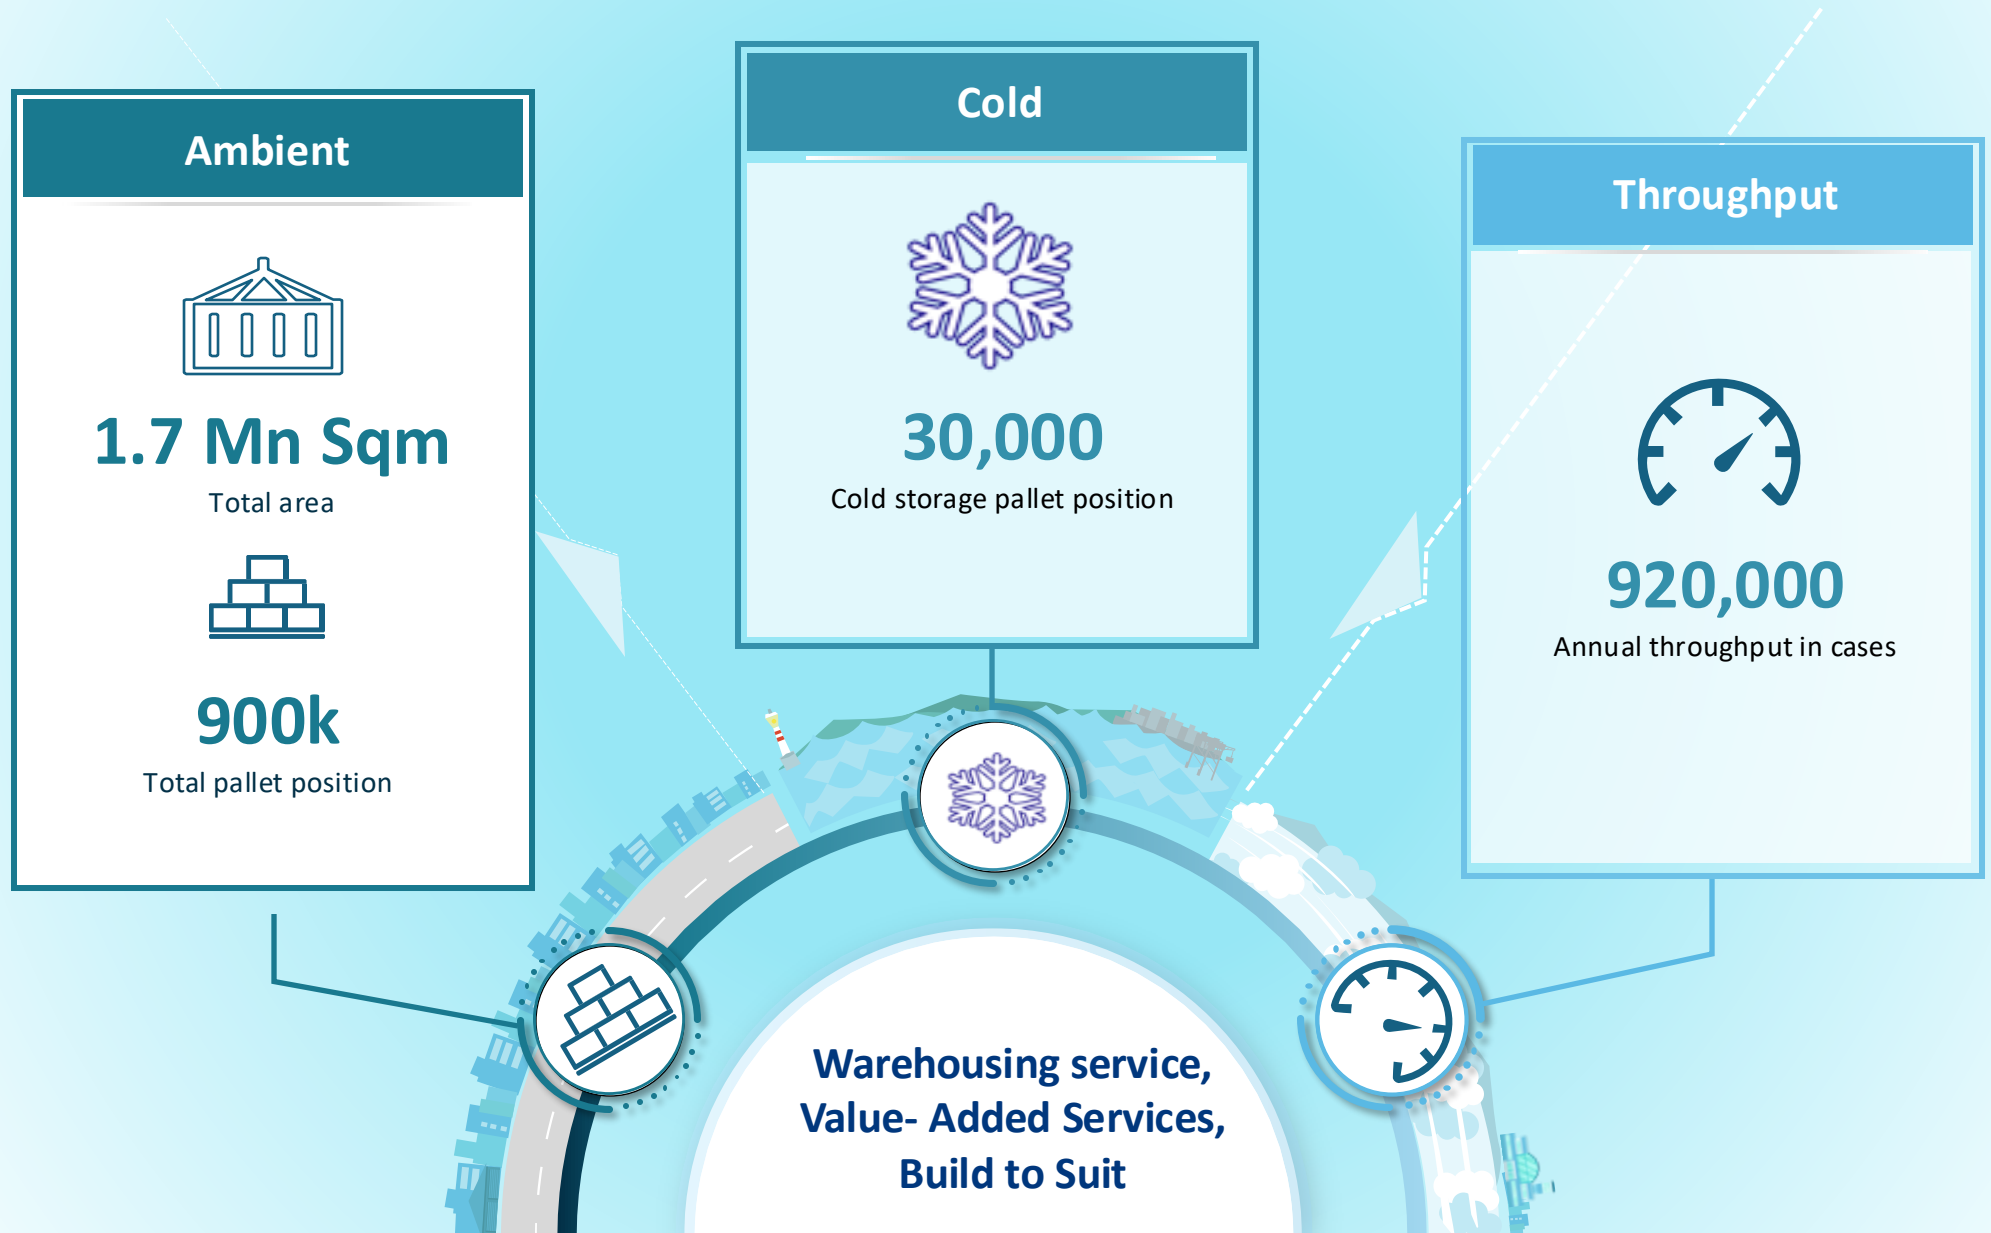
Ambient

1.7 Mn Sqm
Total area

900k
Total pallet position

Cold

30,000
Cold storage pallet position

Throughput

920,000
Annual throughput in cases

Warehousing service, Value- Added Services, Build to Suit